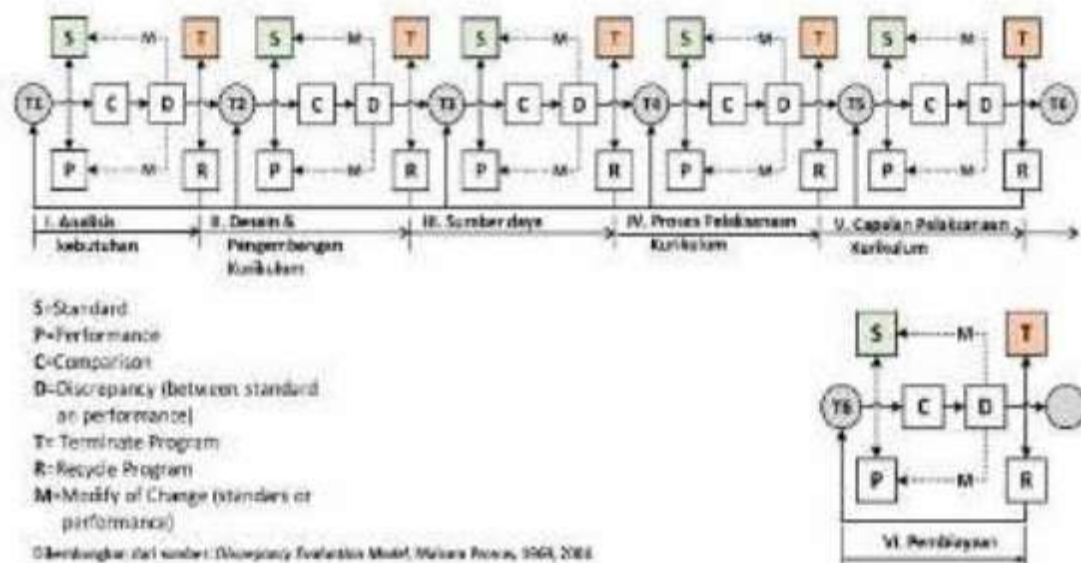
S M T
T1 C D T2 C D T3 C D T4 C D T5 C D T6
P M R

I. Analisis kebutuhan
II. Desain & Pengembangan Kurikulum
III. Sumber daya
IV. Proses Pelaksanaan Kurikulum
V. Capaian Pelaksanaan Kurikulum

S=Standard
P=Performance
C=Comparison
D=Discrepancy (between standard an performance)
T= Terminate Program
R: Recycle Program
M=Modify of Change (standars or performance)

Dikembangkan dari sumber: Discrepancy Evaluation Model, Malcom Provus, 1969, 2004

S M T
T6 C D
P M R

VI. Pembiayaan